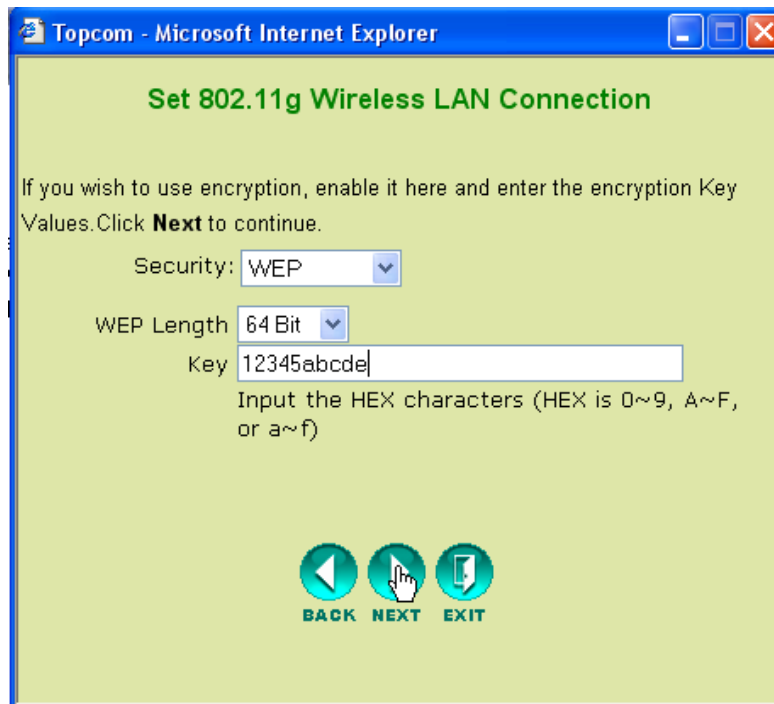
Topcom - Microsoft Internet Explorer

Set 802.11g Wireless LAN Connection

If you wish to use encryption, enable it here and enter the encryption Key Values. Click **Next** to continue.

Security: WEP

WEP Length 64 Bit

Key 12345abcde

Input the HEX characters (HEX is 0~9, A~F, or a~f)

BACK NEXT EXIT